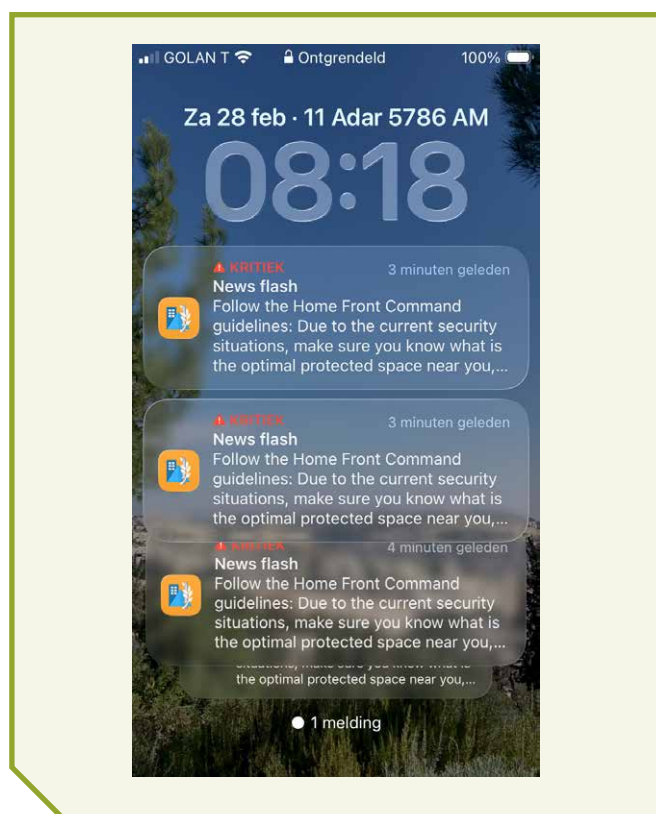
GOLAN T Ontgrendeld 100%

Za 28 feb · 11 Adar 5786 AM

08:18

KRITIEK 3 minuten geleden
News flash
Follow the Home Front Command guidelines: Due to the current security situations, make sure you know what is the optimal protected space near you,...

KRITIEK 3 minuten geleden
News flash
Follow the Home Front Command guidelines: Due to the current security situations, make sure you know what is the optimal protected space near you,...

KRITIEK 4 minuten geleden
News flash
Follow the Home Front Command guidelines: Due to the current security situations, make sure you know what is the optimal protected space near you,...

situations, make sure you know what is the optimal protected space near you,...

1 melding